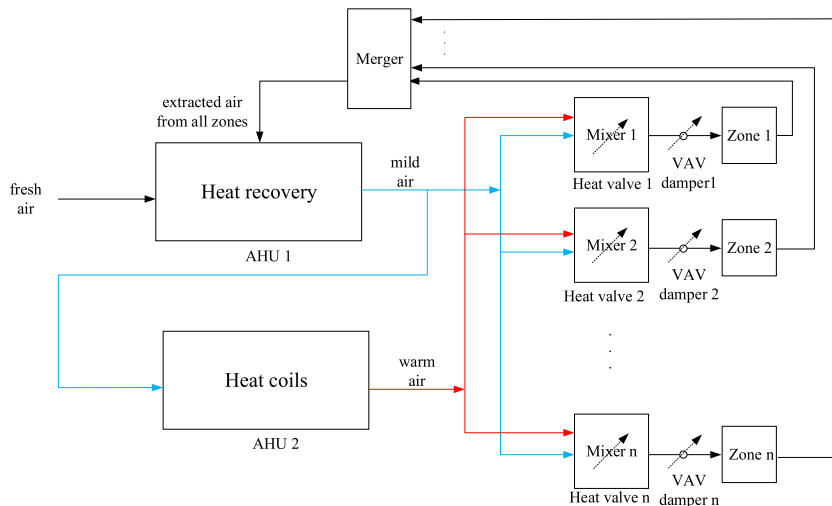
Merger

extracted air from all zones

fresh air

Heat recovery

AHU 1

mild air

Mixer 1

Heat valve 1

VAV damper1

Zone 1

Mixer 2

Heat valve 2

VAV damper 2

Zone 2

Heat coils

AHU 2

warm air

Mixer n

Heat valve n

VAV damper n

Zone n